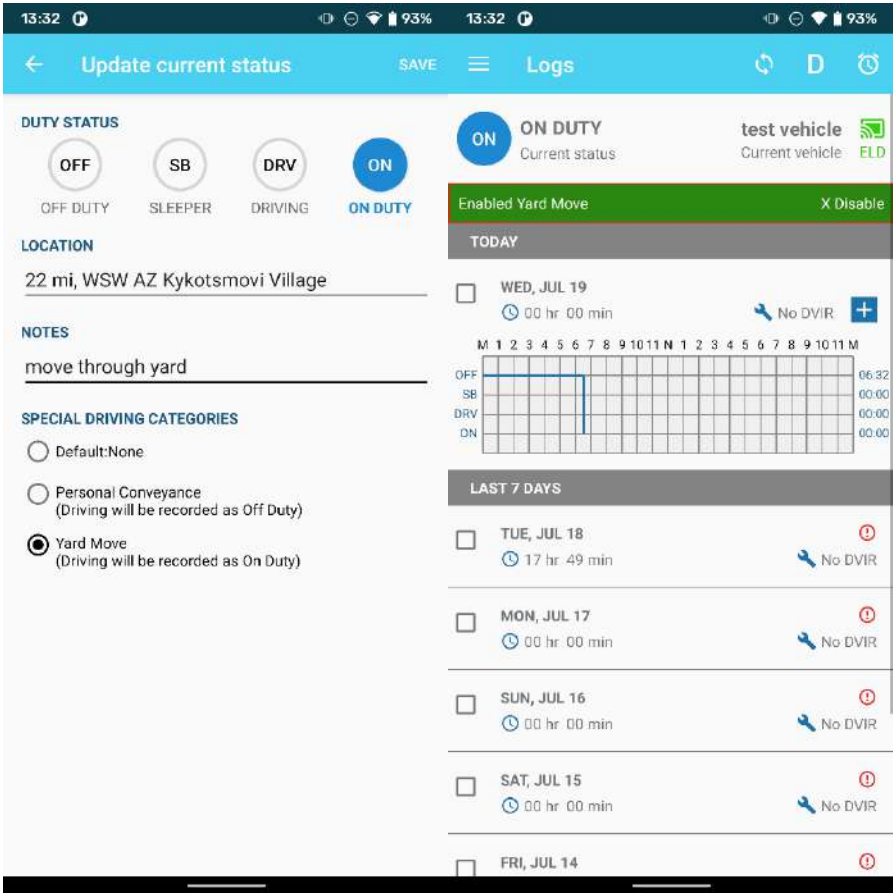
13:32 93%

Update current status SAVE

DUTY STATUS

OFF SB DRV ON

OFF DUTY SLEEPER DRIVING ON DUTY

LOCATION

22 mi, WSW AZ Kykotsmovi Village

NOTES

move through yard

SPECIAL DRIVING CATEGORIES

Default:None

Personal Conveyance
(Driving will be recorded as Off Duty)

Yard Move
(Driving will be recorded as On Duty)

13:32 93%

Logs D

ON ON DUTY
Current status

test vehicle
Current vehicle
ELD

Enabled Yard Move X Disable

TODAY

WED, JUL 19
00 hr 00 min
No DVIR

M 1 2 3 4 5 6 7 8 9 10 11 N 1 2 3 4 5 6 7 8 9 10 11 M

OFF 06:32
SB 00:00
DRV 00:00
ON 00:00

LAST 7 DAYS

TUE, JUL 18
17 hr 49 min
No DVIR

MON, JUL 17
00 hr 00 min
No DVIR

SUN, JUL 16
00 hr 00 min
No DVIR

SAT, JUL 15
00 hr 00 min
No DVIR

FRI, JUL 14